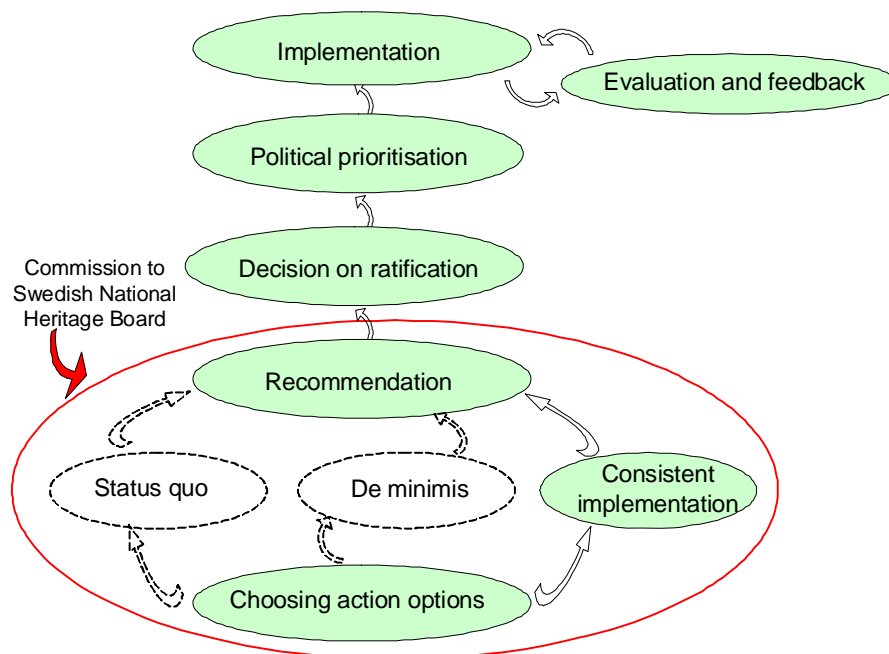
Implementation

Evaluation and feedback

Political prioritisation

Decision on ratification

Commission to Swedish National Heritage Board

Recommendation

Status quo

De minimis

Consistent implementation

Choosing action options